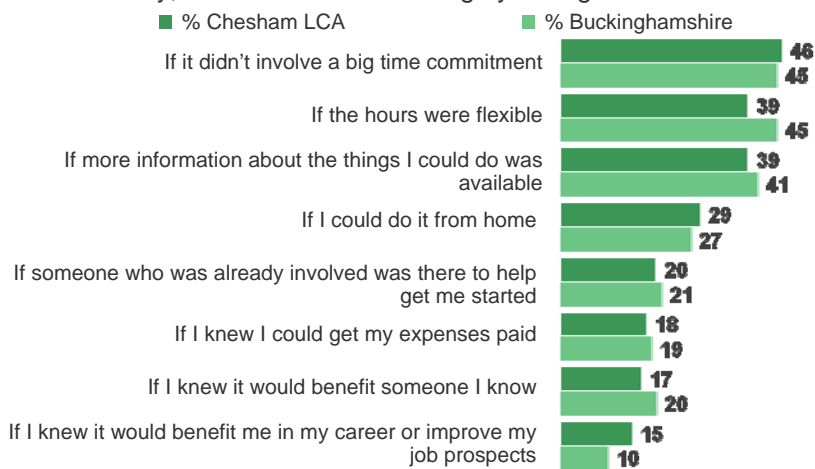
% Chesham LCA
% Buckinghamshire

| | % Chesham LCA | % Buckinghamshire |
|---|---|---|
| If it didn't involve a big time commitment | 46 | 45 |
| If the hours were flexible | 39 | 45 |
| If more information about the things I could do was available | 39 | 41 |
| If I could do it from home | 29 | 27 |
| If someone who was already involved was there to help get me started | 20 | 21 |
| If I knew I could get my expenses paid | 18 | 19 |
| If I knew it would benefit someone I know | 17 | 20 |
| If I knew it would benefit me in my career or improve my job prospects | 15 | 10 |